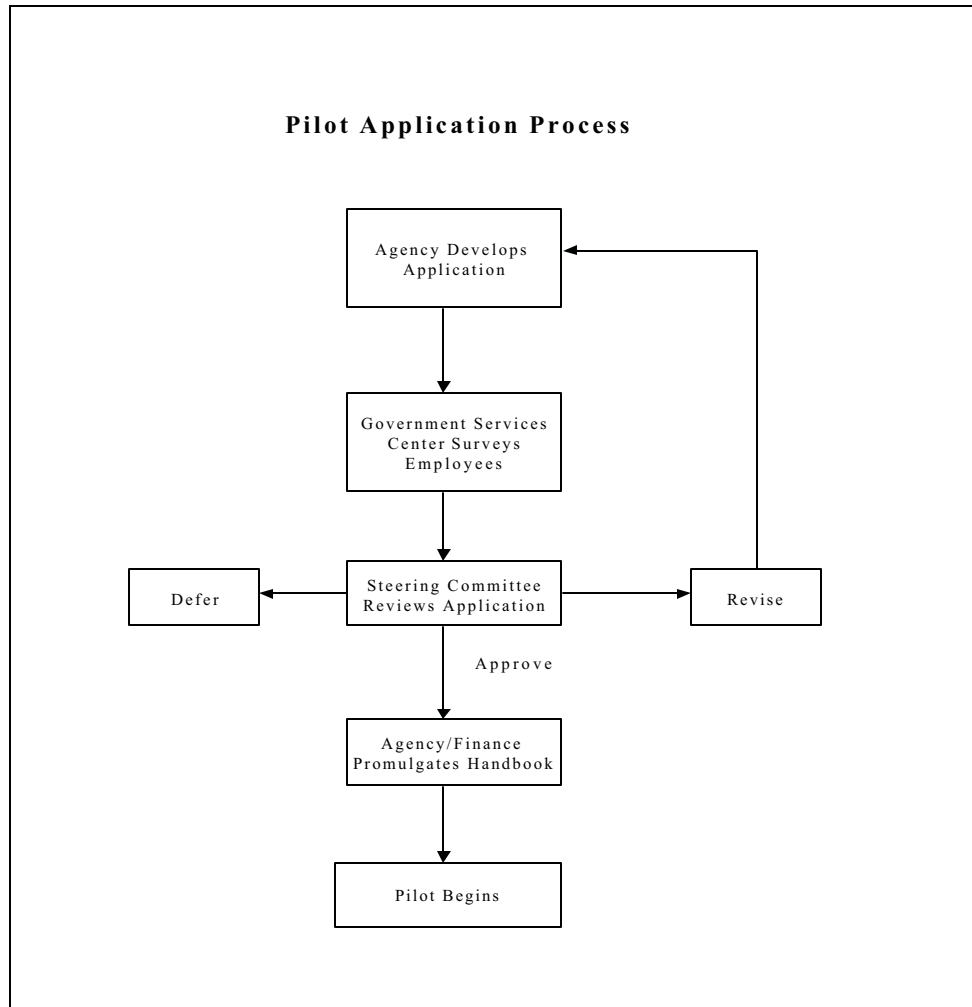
Pilot Application Process

Agency Develops Application

Government Services Center Surveys Employees

Defer

Steering Committee Reviews Application

Revise

Approve

Agency/Finance Promulgates Handbook

Pilot Begins